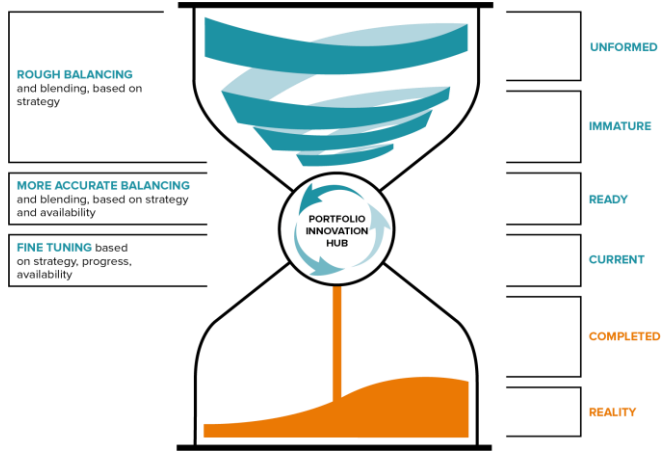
ROUGH BALANCING and blending, based on strategy

MORE ACCURATE BALANCING and blending, based on strategy and availability

FINE TUNING based on strategy, progress, availability

PORTFOLIO INNOVATION HUB

UNFORMED

IMMATURE

READY

CURRENT

COMPLETED

REALITY